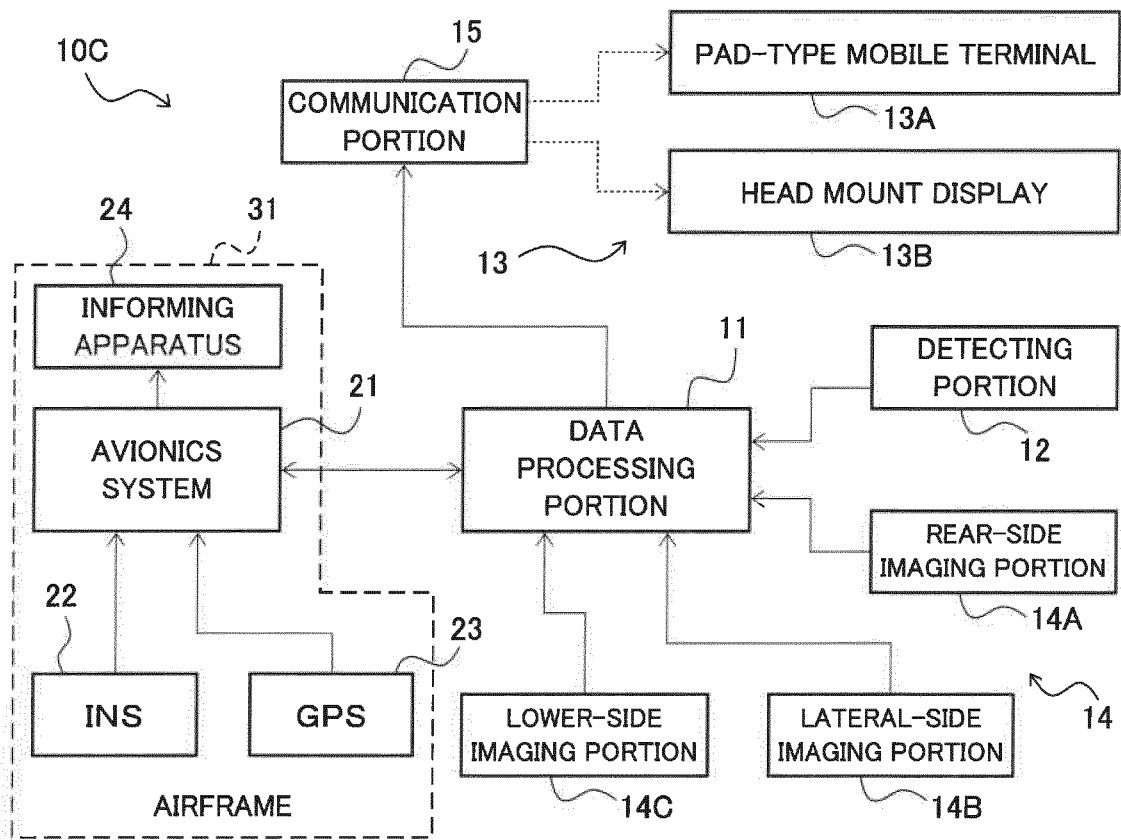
10C

15

COMMUNICATION PORTION

PAD-TYPE MOBILE TERMINAL

13A

HEAD MOUNT DISPLAY

13B

13

24

31

INFORMING APPARATUS

21

AVIONICS SYSTEM

11

DATA PROCESSING PORTION

DETECTING PORTION

12

REAR-SIDE IMAGING PORTION

14A

22

23

INS

GPS

AIRFRAME

LOWER-SIDE IMAGING PORTION

14C

LATERAL-SIDE IMAGING PORTION

14B

14